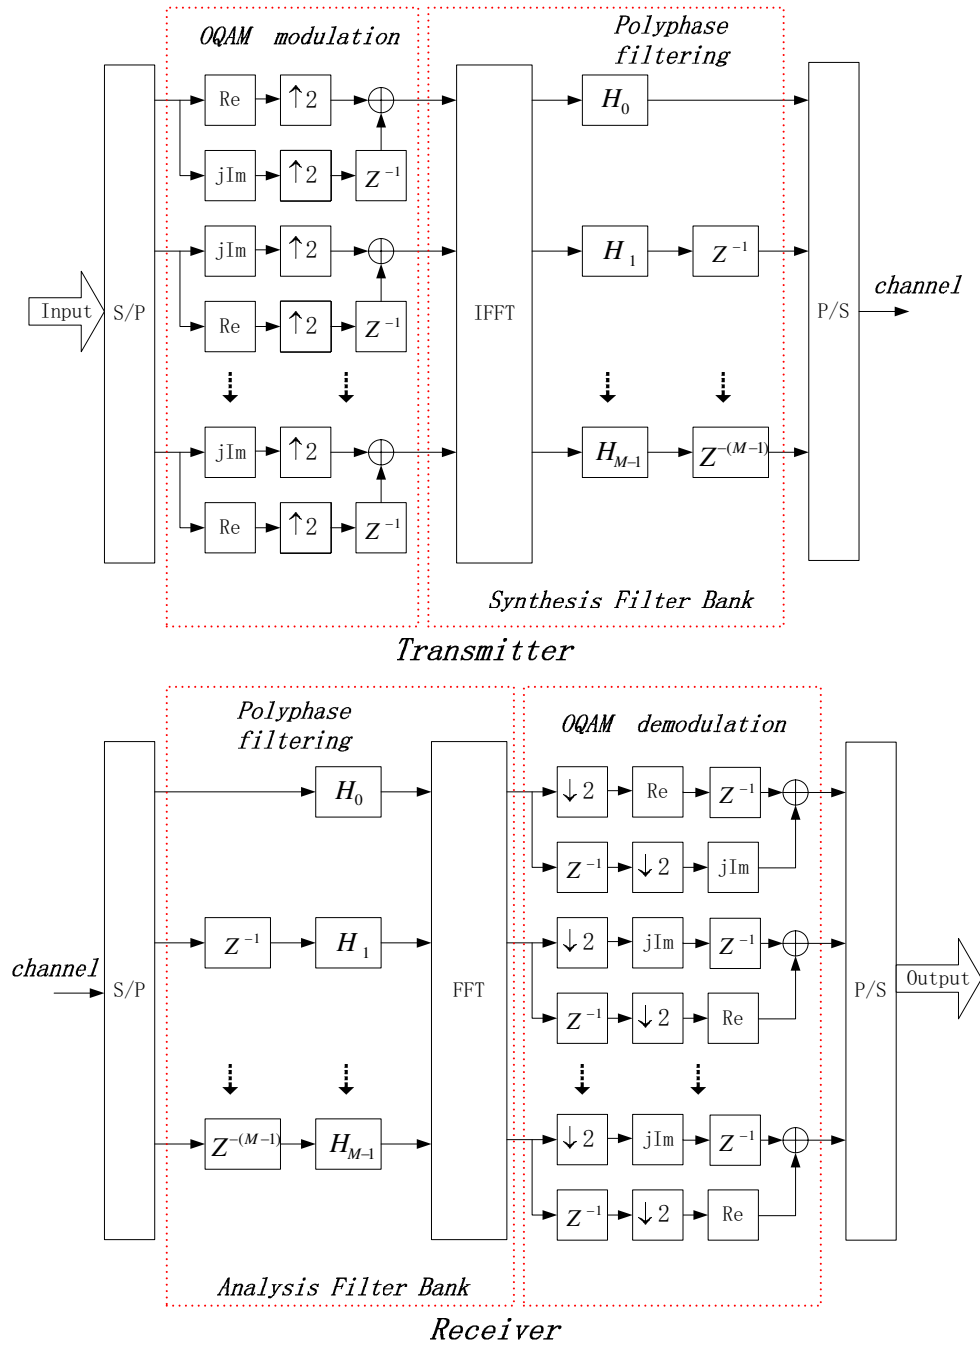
OQAM modulation

Polyphase filtering

Input

S/P

Re

$\uparrow 2$

jIm

$\uparrow 2$

$Z^{-1}$

jIm

$\uparrow 2$

Re

$\uparrow 2$

$Z^{-1}$

jIm

$\uparrow 2$

Re

$\uparrow 2$

$Z^{-1}$

IFFT

$H_0$

$H_1$

$Z^{-1}$

$H_{M-1}$

$Z^{-(M-1)}$

P/S

channel

Synthesis Filter Bank

Transmitter

Polyphase filtering

OQAM demodulation

channel

S/P

$H_0$

$Z^{-1}$

$H_1$

$Z^{-(M-1)}$

$H_{M-1}$

FFT

$\downarrow 2$

Re

$Z^{-1}$

$Z^{-1}$

$\downarrow 2$

jIm

$\downarrow 2$

jIm

$Z^{-1}$

$Z^{-1}$

$\downarrow 2$

Re

$\downarrow 2$

jIm

$Z^{-1}$

$Z^{-1}$

$\downarrow 2$

Re

P/S

Output

Analysis Filter Bank

Receiver